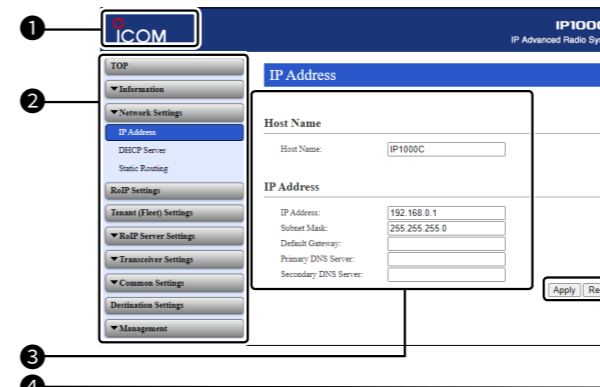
❶
ICOM
IP1000
IP Advanced Radio Sys
❷
TOP
▼Information
▼Network Settings
IP Address
DHCP Server
Static Routing
RoIP Settings
Tenant (Fleet) Settings
▼RoIP Server Settings
▼Transceiver Settings
▼Common Settings
Destination Settings
▼Management

IP Address

Host Name
Host Name: IP1000C

IP Address
IP Address: 192.168.0.1
Subnet Mask: 255.255.255.0
Default Gateway:
Primary DNS Server:
Secondary DNS Server:

Apply Re
❸
❹